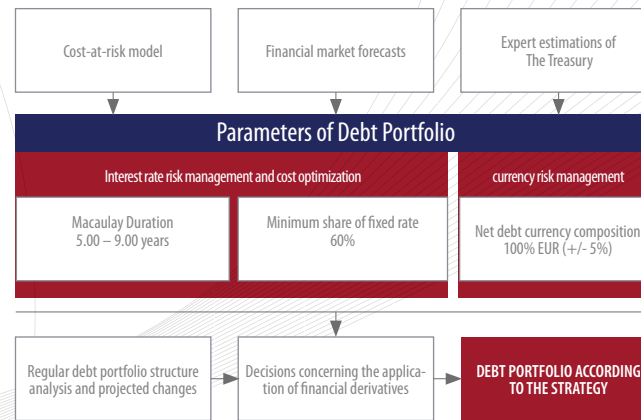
Cost-at-risk model

Financial market forecasts

Expert estimations of The Treasury

Parameters of Debt Portfolio

Interest rate risk management and cost optimization

currency risk management

Macaulay Duration
5.00 – 9.00 years

Minimum share of fixed rate
60%

Net debt currency composition
100% EUR (+/- 5%)

Regular debt portfolio structure analysis and projected changes

Decisions concerning the application of financial derivatives

DEBT PORTFOLIO ACCORDING TO THE STRATEGY